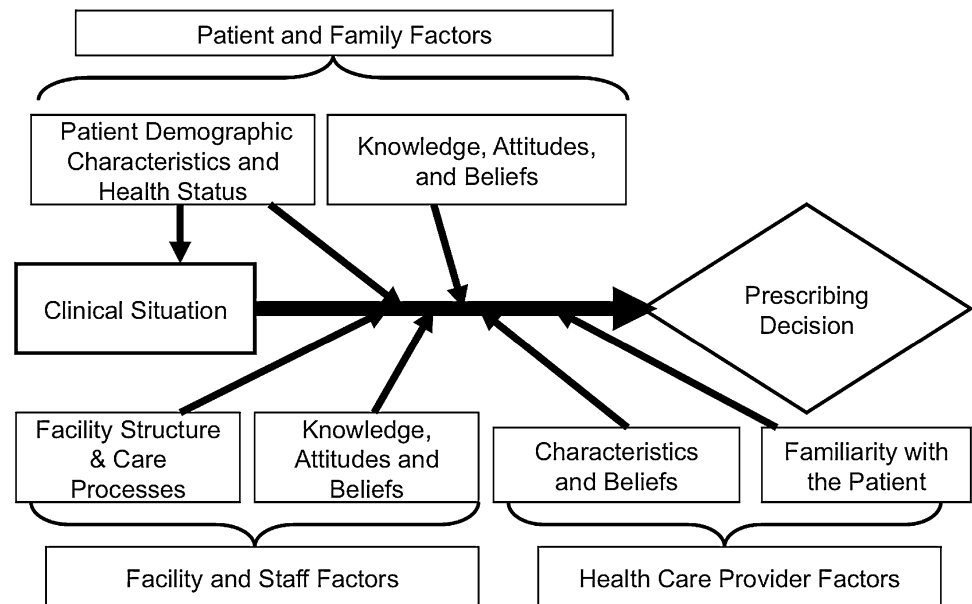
Patient and Family Factors

Patient Demographic Characteristics and Health Status

Knowledge, Attitudes, and Beliefs

Clinical Situation

Prescribing Decision

Facility Structure & Care Processes

Knowledge, Attitudes and Beliefs

Characteristics and Beliefs

Familiarity with the Patient

Facility and Staff Factors

Health Care Provider Factors